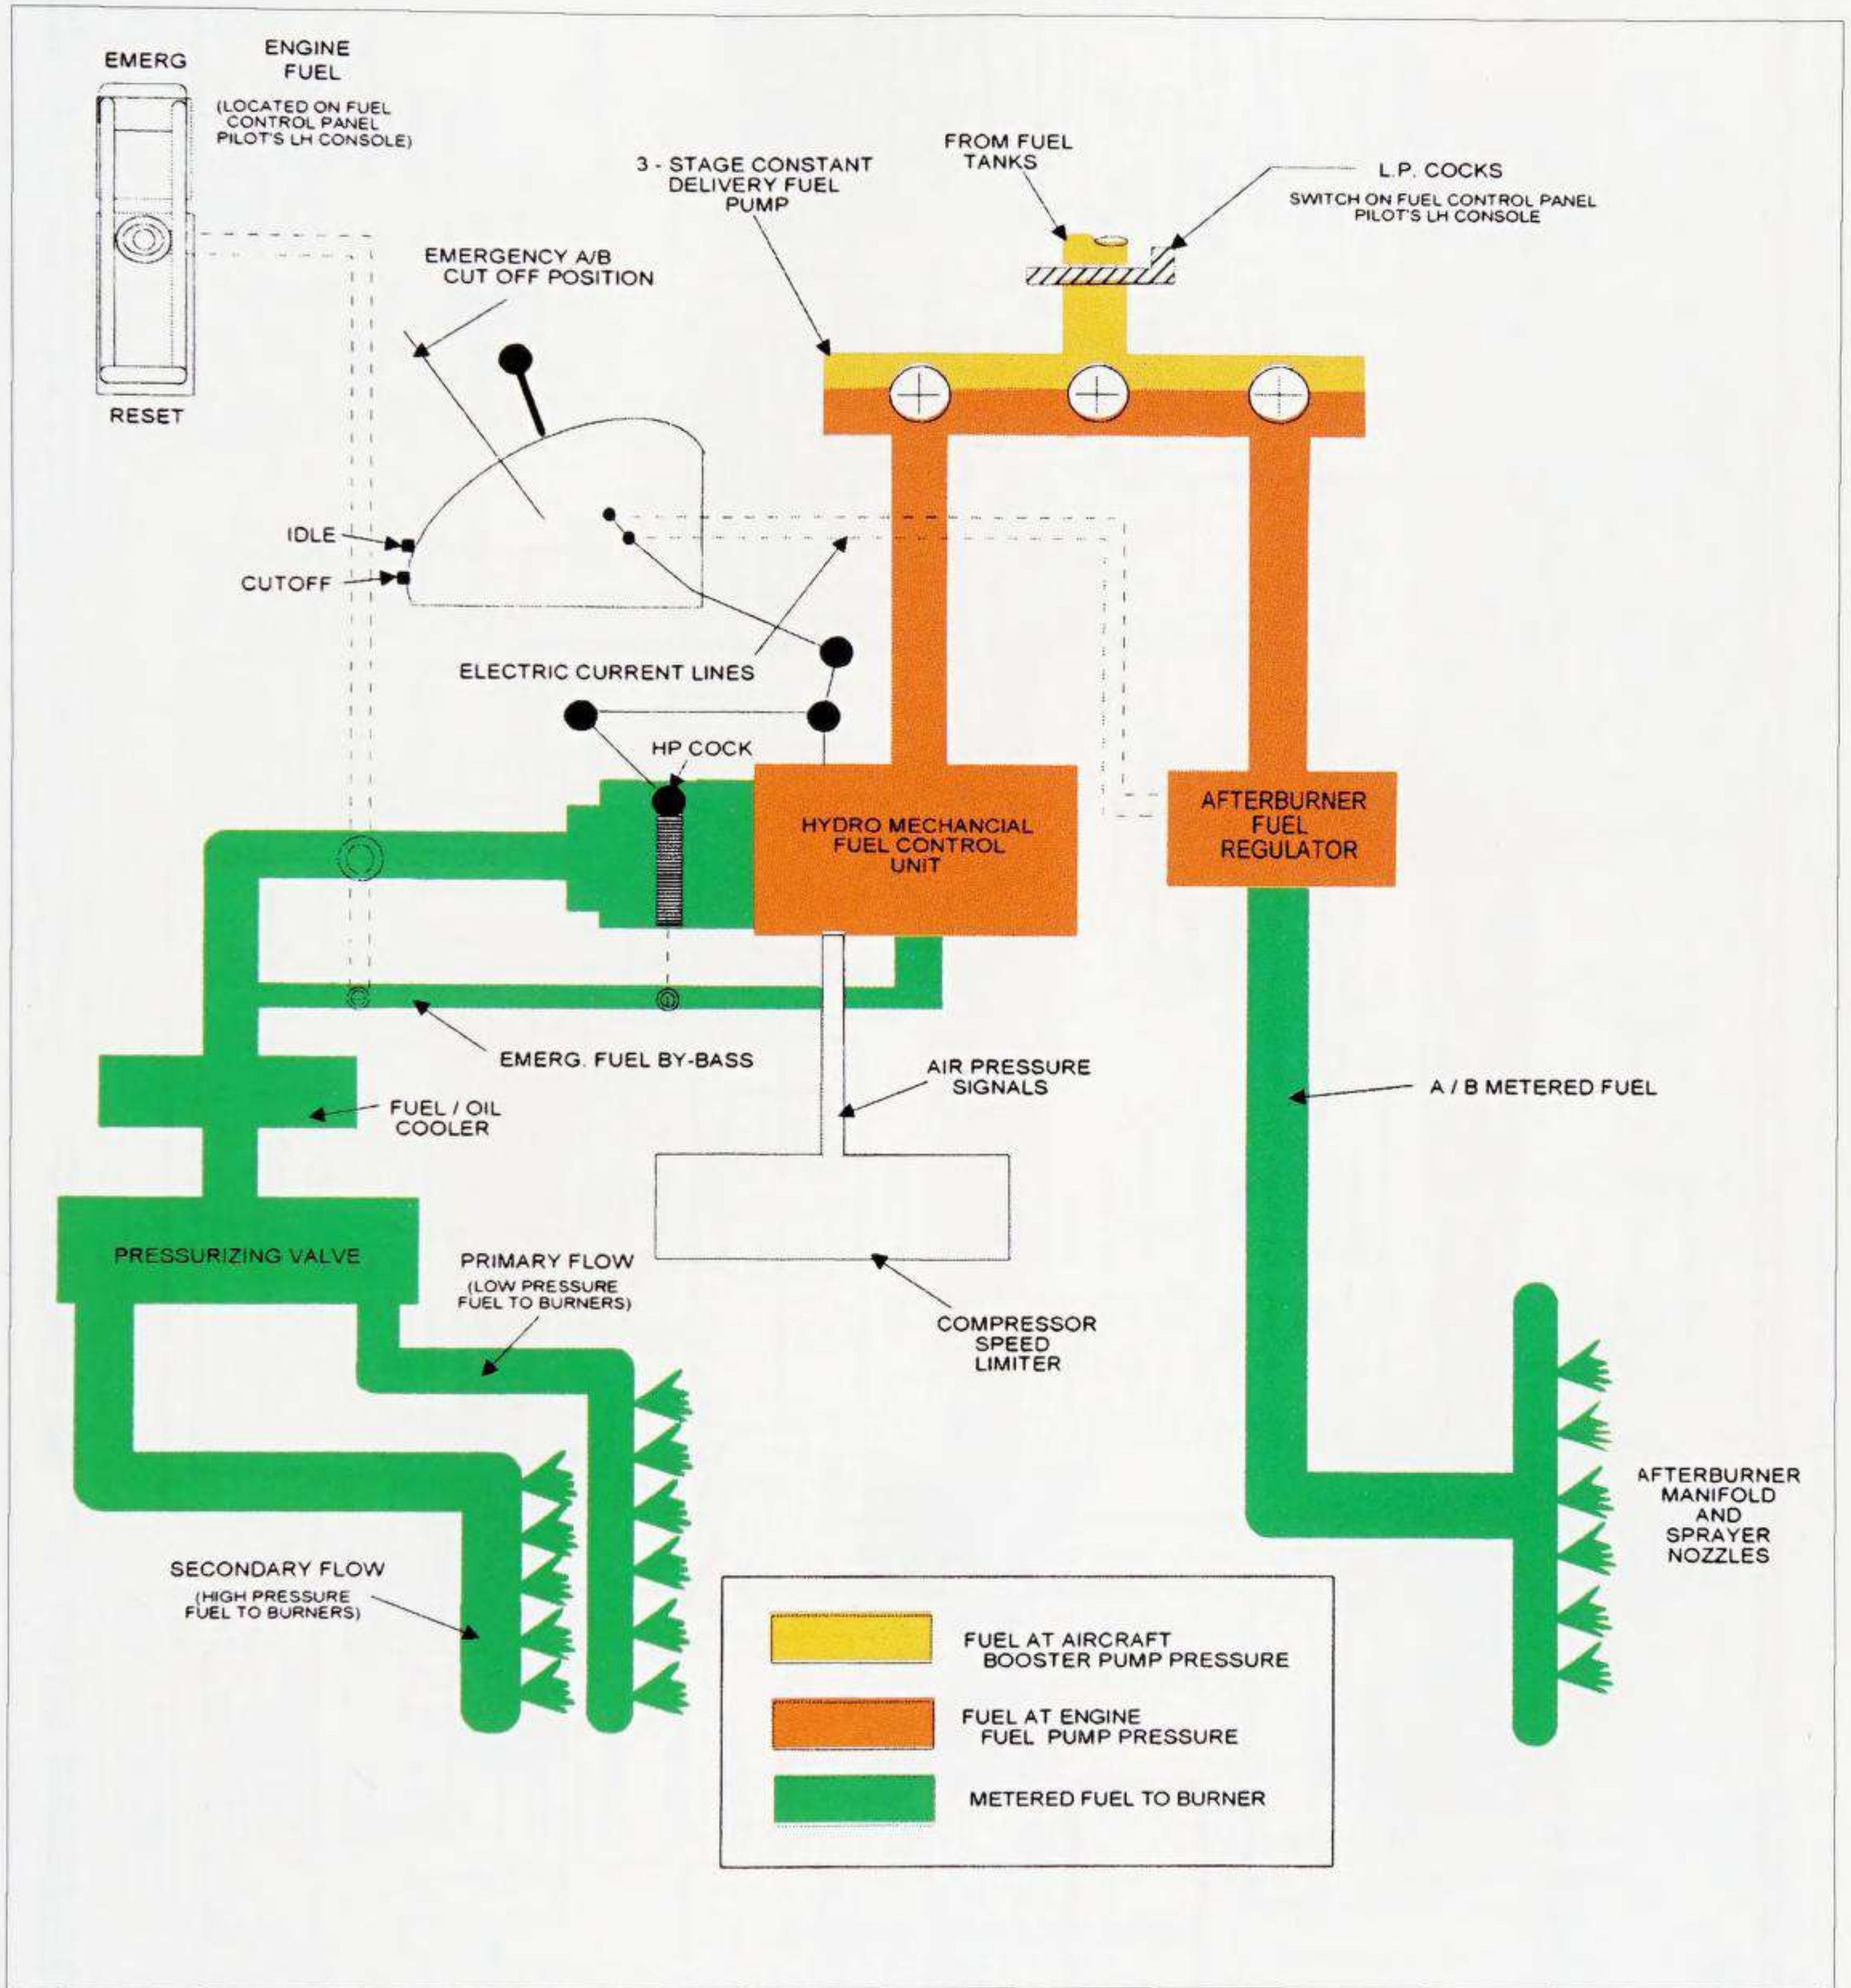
EMERG

ENGINE FUEL

(LOCATED ON FUEL CONTROL PANEL PILOT'S LH CONSOLE)

RESET

FROM FUEL TANKS

L.P. COCKS

SWITCH ON FUEL CONTROL PANEL PILOT'S LH CONSOLE

3 - STAGE CONSTANT DELIVERY FUEL PUMP

EMERGENCY A/B CUT OFF POSITION

IDLE

CUTOFF

ELECTRIC CURRENT LINES

HP COCK

HYDRO MECHANCIAL FUEL CONTROL UNIT

AFTERBURNER FUEL REGULATOR

EMERG. FUEL BY-BASS

FUEL / OIL COOLER

AIR PRESSURE SIGNALS

A / B METERED FUEL

PRESSURIZING VALVE

PRIMARY FLOW
(LOW PRESSURE FUEL TO BURNERS)

COMPRESSOR SPEED LIMITER

AFTERBURNER MANIFOLD AND SPRAYER NOZZLES

SECONDARY FLOW
(HIGH PRESSURE FUEL TO BURNERS)

FUEL AT AIRCRAFT BOOSTER PUMP PRESSURE

FUEL AT ENGINE FUEL PUMP PRESSURE

METERED FUEL TO BURNER